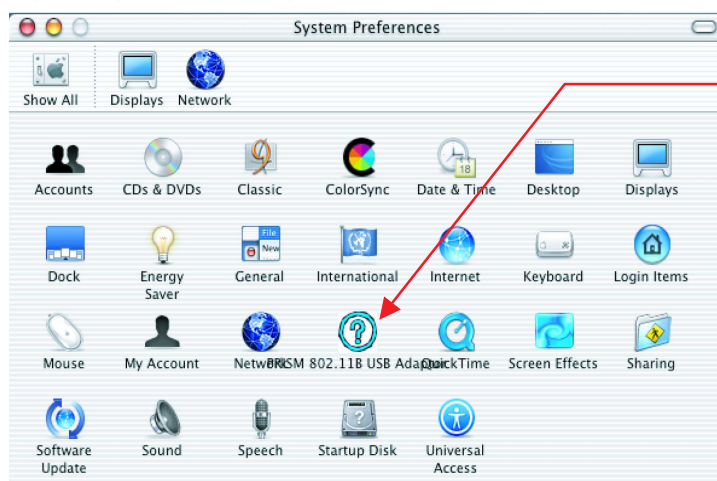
System Preferences

Show All Displays Network

Accounts CDs & DVDs Classic ColorSync Date & Time Desktop Displays

Dock Energy Saver General International Internet Keyboard Login Items

Mouse My Account Network PRISM 802.11B USB Adaptor QuickTime Screen Effects Sharing

Software Update Sound Speech Startup Disk Universal Access